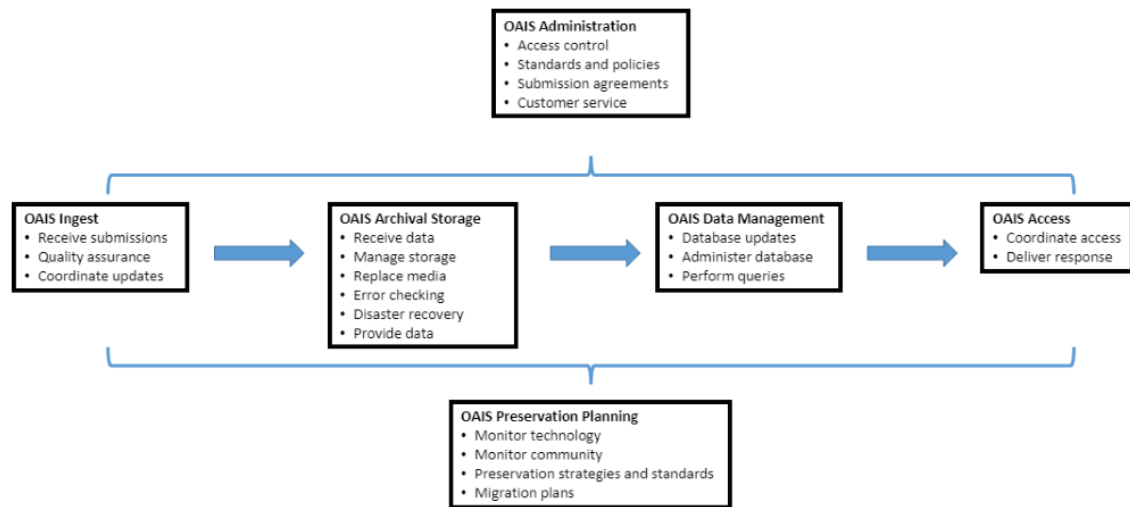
OAIS Administration
• Access control
• Standards and policies
• Submission agreements
• Customer service

OAIS Ingest
• Receive submissions
• Quality assurance
• Coordinate updates

OAIS Archival Storage
• Receive data
• Manage storage
• Replace media
• Error checking
• Disaster recovery
• Provide data

OAIS Data Management
• Database updates
• Administer database
• Perform queries

OAIS Access
• Coordinate access
• Deliver response

OAIS Preservation Planning
• Monitor technology
• Monitor community
• Preservation strategies and standards
• Migration plans